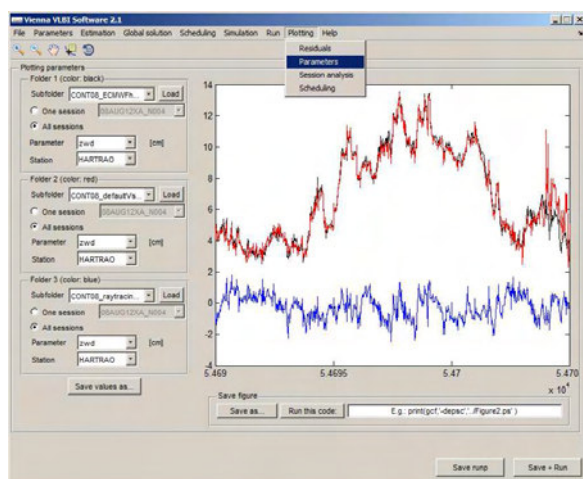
Vienna VLBI Software 2.1

File Parameters Estimation Global solution Scheduling Simulation Run Plotting Help

Residuals
Parameters
Session analysis
Scheduling

Plotting parameters

Folder 1 (color: black)
Subfolder CONT08_ECMWFn... Load
One session 08AUG12XA_N004
All sessions
Parameter zwd [cm]
Station HARTRAO

Folder 2 (color: red)
Subfolder CONT08_defaultVs... Load
One session 08AUG12XA_N004
All sessions
Parameter zwd [cm]
Station HARTRAO

Folder 3 (color: blue)
Subfolder CONT08_raytracin... Load
One session 08AUG12XA_N004
All sessions
Parameter zwd [cm]
Station HARTRAO

Save values as...

14
12
10
8
6
4
2
0
-2
-4
5.469
5.4695
5.47
5.470
$\times 10^4$

Save figure
Save as... Run this code: E.g.: print(gcf,'-depsc','../Figure2.ps')

Save runp Save + Run